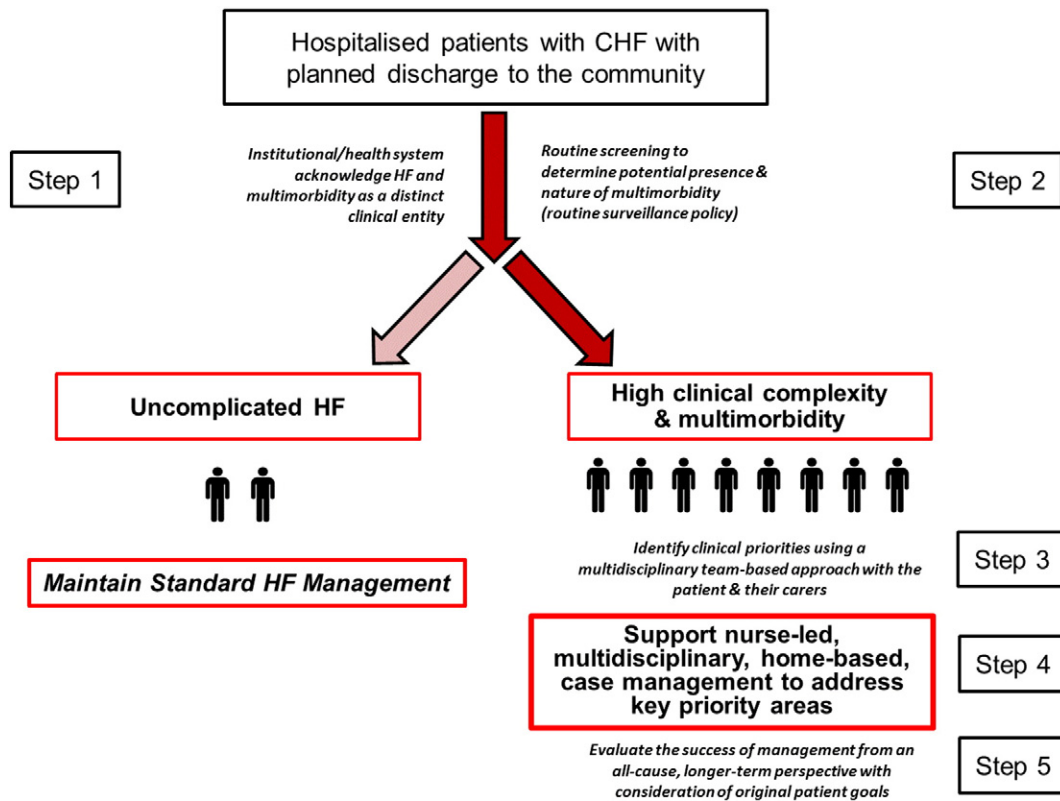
Hospitalised patients with CHF with planned discharge to the community

Step 1

Institutional/health system acknowledge HF and multimorbidity as a distinct clinical entity

Routine screening to determine potential presence & nature of multimorbidity (routine surveillance policy)

Step 2

Uncomplicated HF

High clinical complexity & multimorbidity

Maintain Standard HF Management

Identify clinical priorities using a multidisciplinary team-based approach with the patient & their carers

Step 3

Support nurse-led, multidisciplinary, home-based, case management to address key priority areas

Step 4

Evaluate the success of management from an all-cause, longer-term perspective with consideration of original patient goals

Step 5